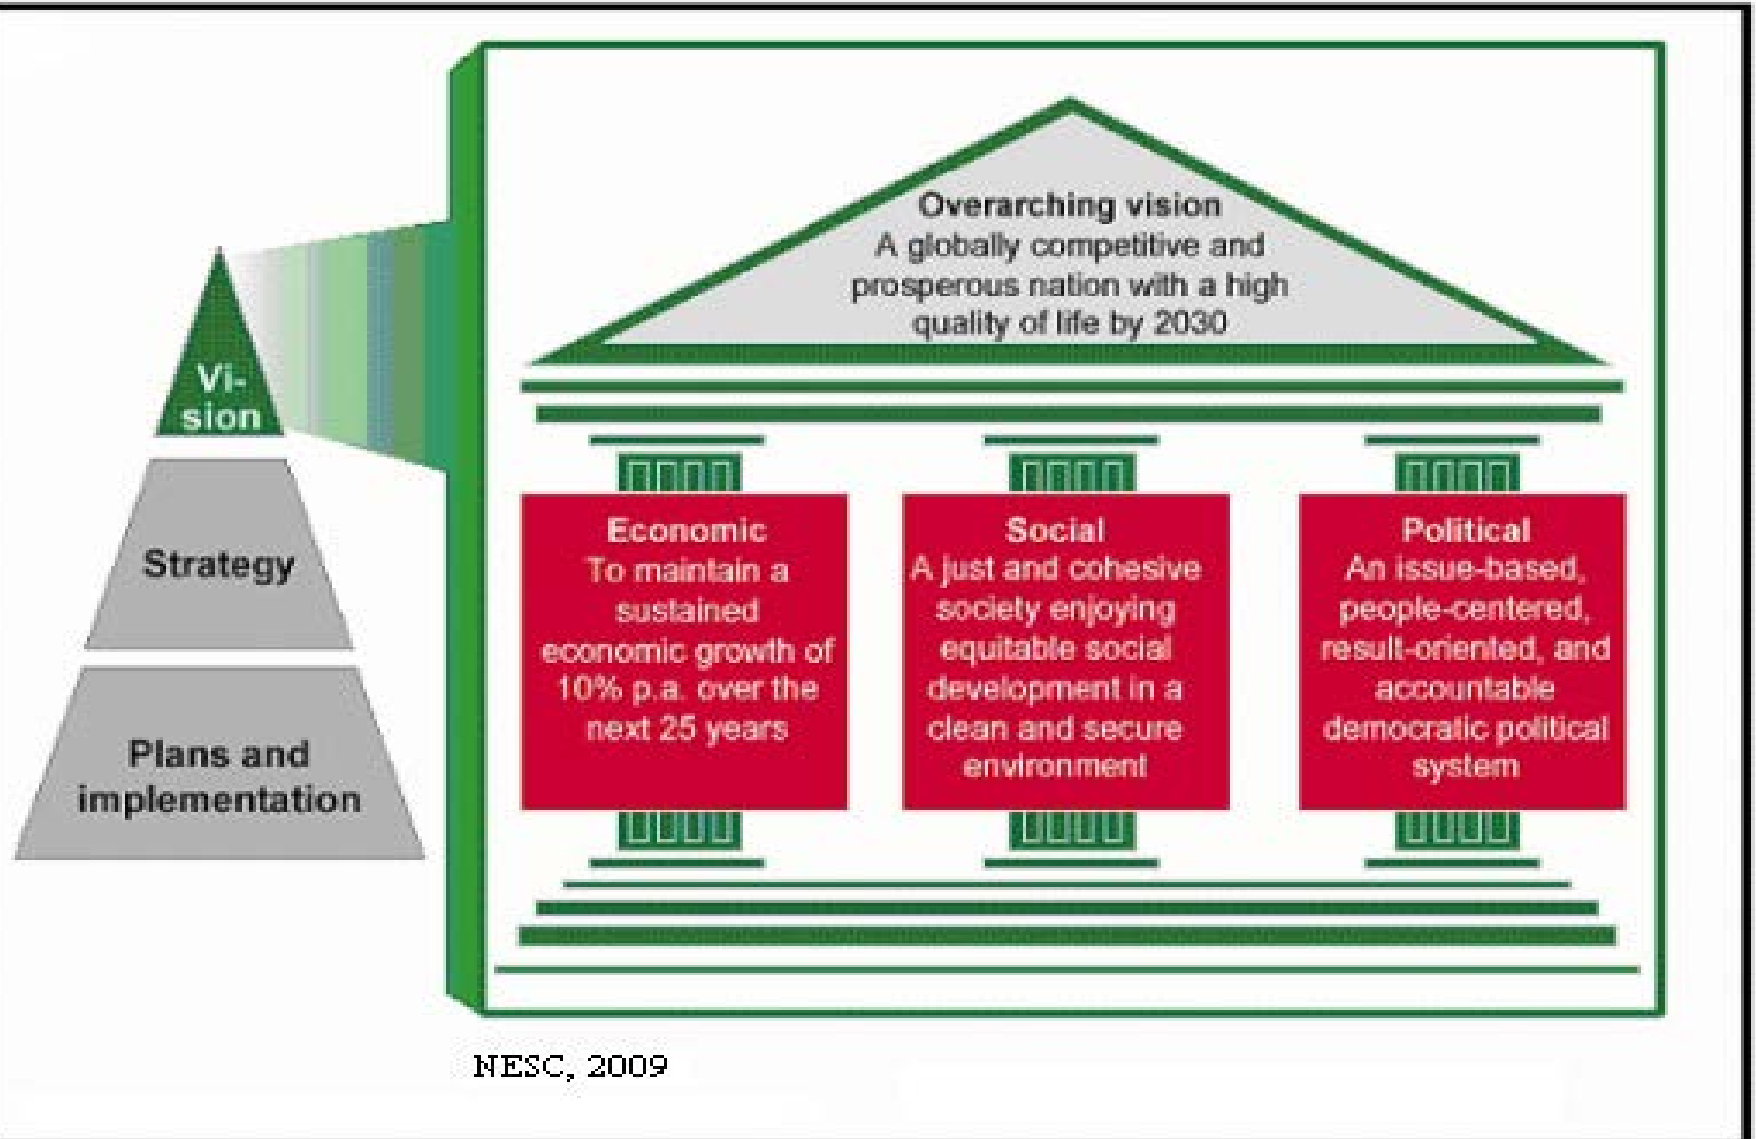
Vision

Strategy

Plans and implementation

Overarching vision
A globally competitive and prosperous nation with a high quality of life by 2030

Economic
To maintain a sustained economic growth of 10% p.a. over the next 25 years

Social
A just and cohesive society enjoying equitable social development in a clean and secure environment

Political
An issue-based, people-centered, result-oriented, and accountable democratic political system

NESC, 2009